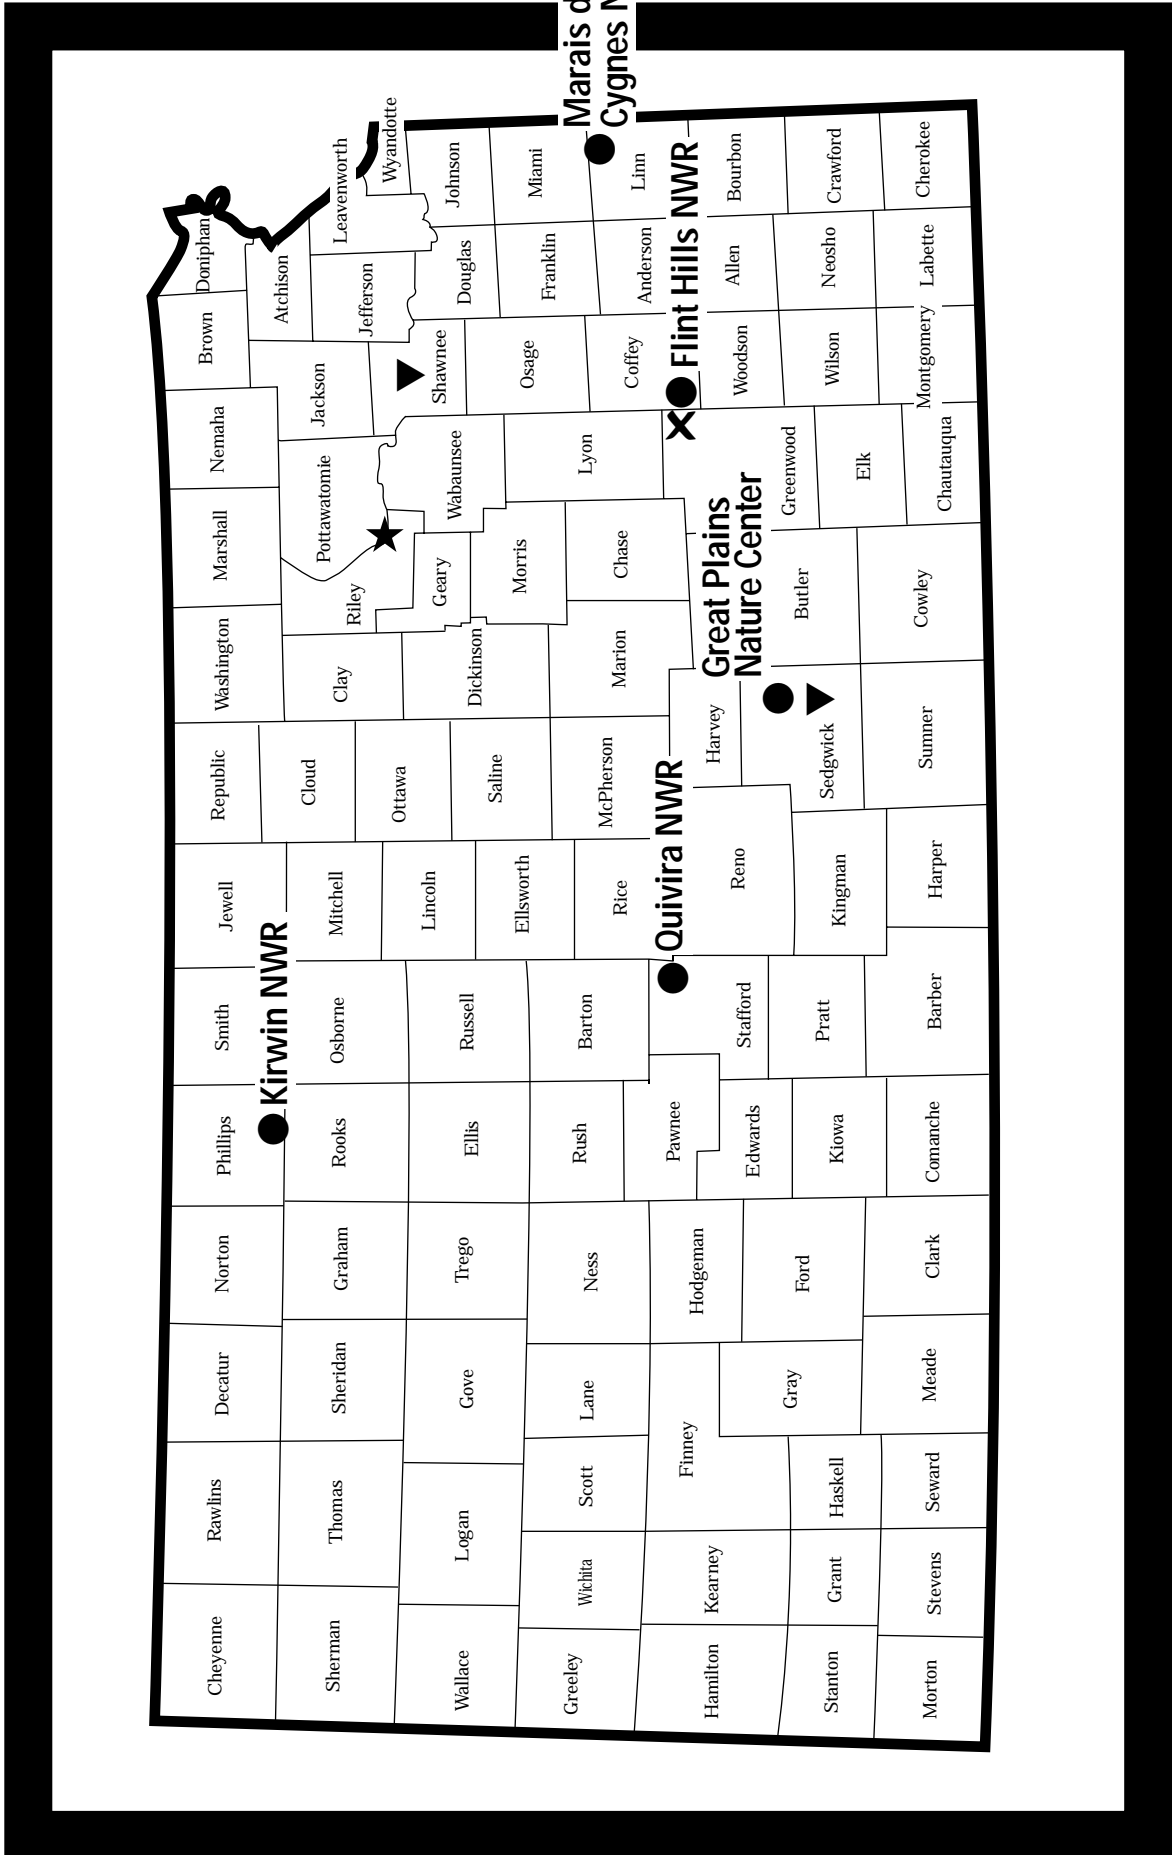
Marais d
Cygnes N

Flint Hills NWR

Great Plains
Nature Center

Quivira NWR

Kirwin NWR

Wyandotte
Leavenworth
Doniphan
Atchison
Jefferson
Johnson
Miami
Linn
Bourbon
Crawford
Cherokee
Douglas
Franklin
Anderson
Allen
Neosho
Labette
Brown
Nemaha
Jackson
Shawnee
Osage
Coffey
Woodson
Wilson
Montgomery
Marshall
Pottawatomie
Wabaunsee
Lyon
Greenwood
Elk
Chautauqua
Washington
Riley
Geary
Morris
Chase
Butler
Cowley
Clay
Dickinson
Marion
Republic
Cloud
Ottawa
Saline
McPherson
Harvey
Sedgwick
Sumner
Jewell
Mitchell
Lincoln
Ellsworth
Rice
Reno
Kingman
Harper
Smith
Osborne
Russell
Barton
Stafford
Pratt
Barber
Phillips
Rooks
Ellis
Rush
Pawnee
Edwards
Kiowa
Comanche
Norton
Graham
Trego
Ness
Hodgeman
Ford
Clark
Decatur
Sheridan
Gove
Lane
Gray
Meade
Rawlins
Thomas
Logan
Scott
Finney
Haskell
Seward
Wichita
Kearney
Grant
Stevens
Cheyenne
Sherman
Wallace
Greeley
Hamilton
Stanton
Morton